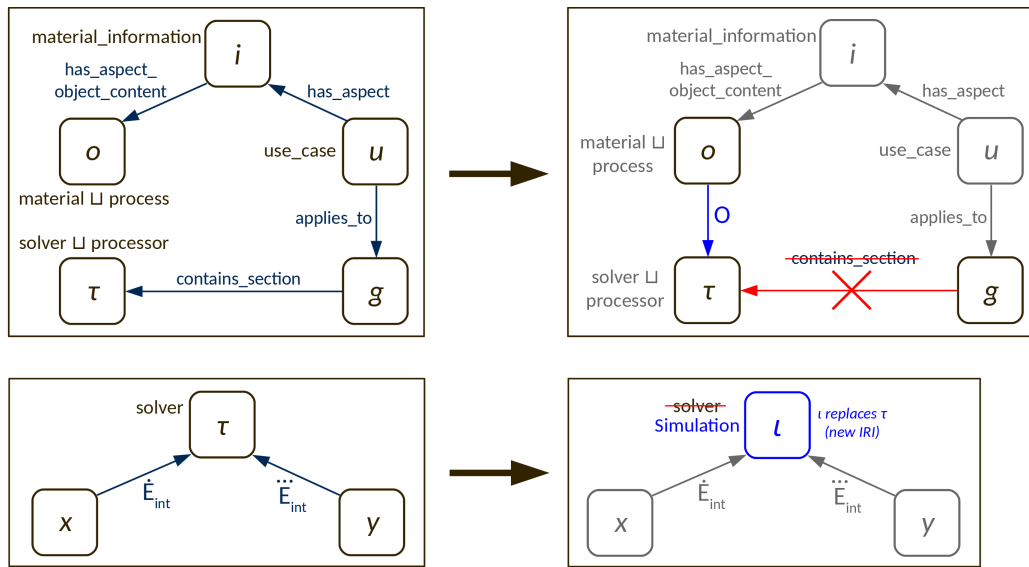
material_information
$i$
has_aspect_ object_content
has_aspect
$o$
use_case
$u$
material ⊔ process
applies_to
solver ⊔ processor
contains_section
$\tau$
$g$

material_information
$i$
has_aspect_ object_content
has_aspect
material ⊔ process
$o$
use_case
$u$
O
applies_to
contains_section
solver ⊔ processor
$\tau$
$g$

solver
$\tau$
$\dot{E}_{int}$
$\dddot{E}_{int}$
$x$
$y$

solver
Simulation
$\iota$
ι replaces τ (new IRI)
$\dot{E}_{int}$
$\dddot{E}_{int}$
$x$
$y$